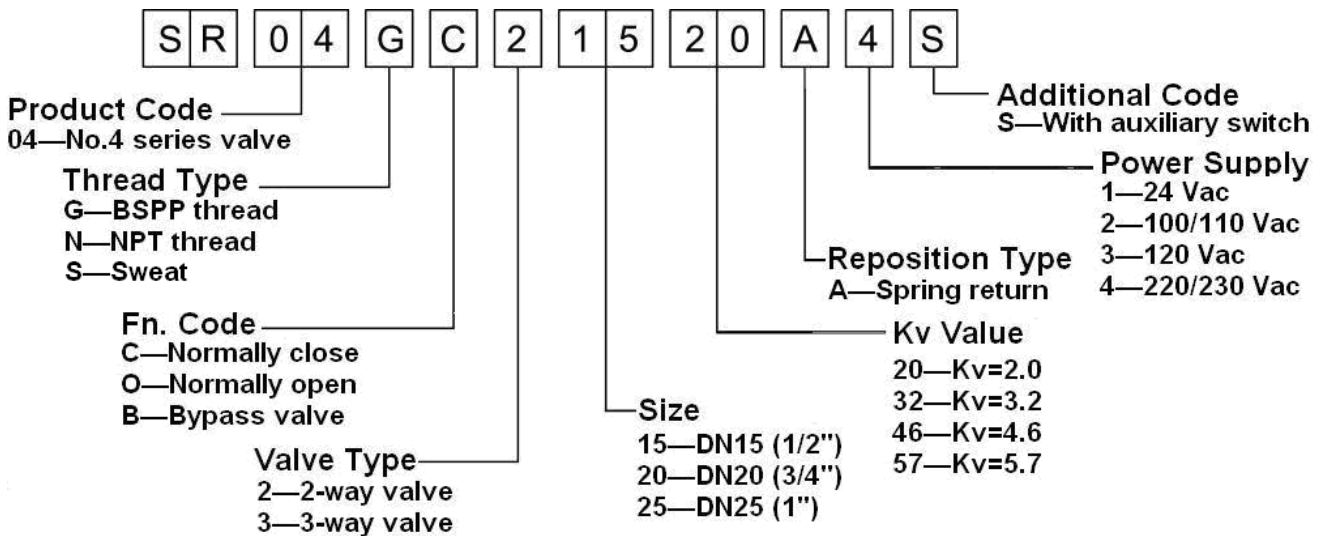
S R 0 4 G C 2 1 5 2 0 A 4 S

Product Code
04—No.4 series valve

Thread Type
G—BSPP thread
N—NPT thread
S—Sweat

Fn. Code
C—Normally close
O—Normally open
B—Bypass valve

Valve Type
2—2-way valve
3—3-way valve

Size
15—DN15 (1/2")
20—DN20 (3/4")
25—DN25 (1")

Kv Value
20—Kv=2.0
32—Kv=3.2
46—Kv=4.6
57—Kv=5.7

Reposition Type
A—Spring return

Power Supply
1—24 Vac
2—100/110 Vac
3—120 Vac
4—220/230 Vac

Additional Code
S—With auxiliary switch